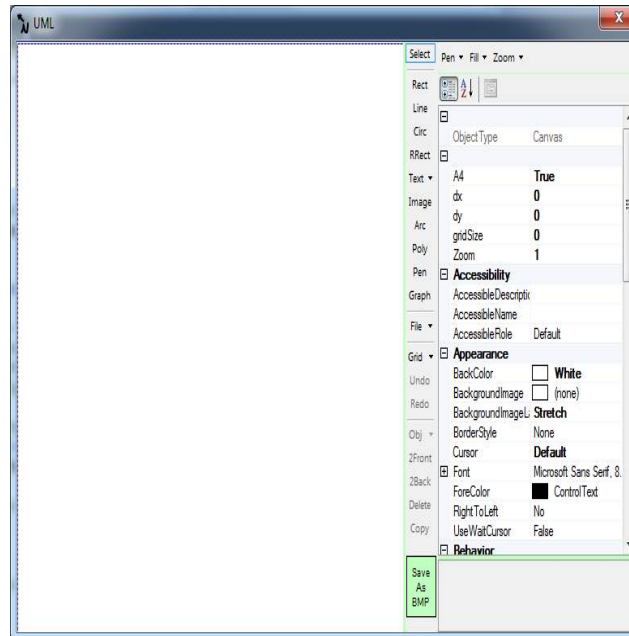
UML

Select
Pen ▾ Fill ▾ Zoom ▾

Rect
Line
Circ
RRect
Text ▾
Image
Arc
Poly
Pen
Graph
File ▾
Grid ▾
Undo
Redo
Obj ▾
2Front
2Back
Delete
Copy
Save As BMP

| | |
|---|---|
| ObjectType | Canvas |
| A4 | True |
| dx | 0 |
| dy | 0 |
| gridSize | 0 |
| Zoom | 1 |
| **Accessibility** | |
| AccessibleDescriptio | |
| AccessibleName | |
| AccessibleRole | Default |
| **Appearance** | |
| BackColor | White |
| BackgroundImage | (none) |
| BackgroundImageL | Stretch |
| BorderStyle | None |
| Cursor | Default |
| Font | Microsoft Sans Serif, 8. |
| ForeColor | ControlText |
| RightToLeft | No |
| UseWaitCursor | False |
| **Behavior** | |